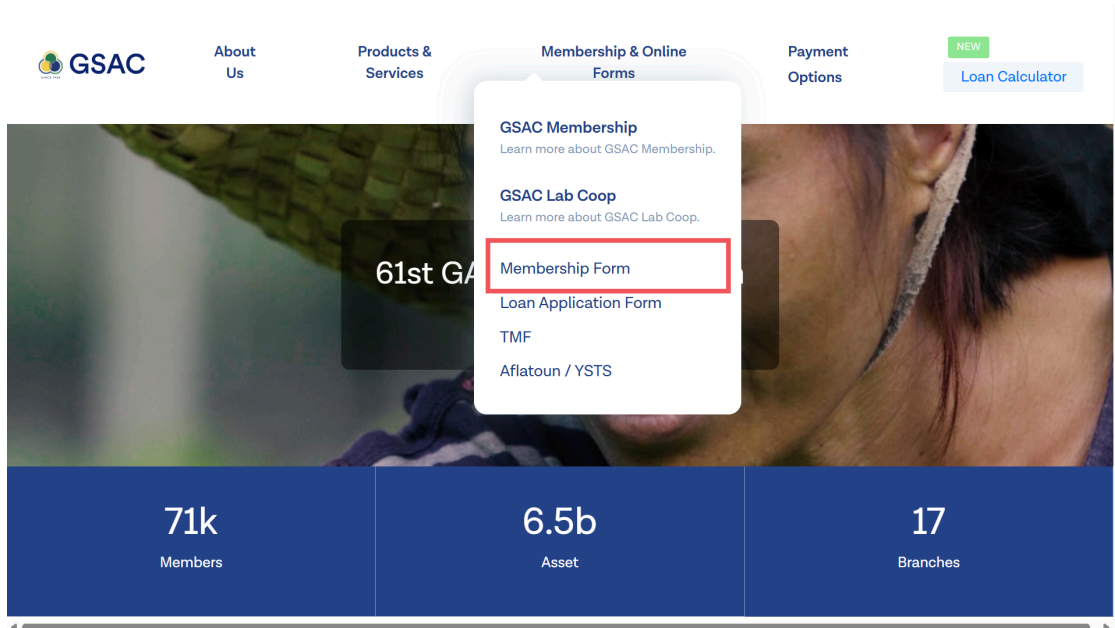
GSAC

About Us

Products & Services

Membership & Online Forms

Payment Options

NEW

Loan Calculator

GSAC Membership
Learn more about GSAC Membership.

GSAC Lab Coop
Learn more about GSAC Lab Coop.

Membership Form

Loan Application Form

TMF

Aflatoun / YSTS

61st GA

71k
Members

6.5b
Asset

17
Branches